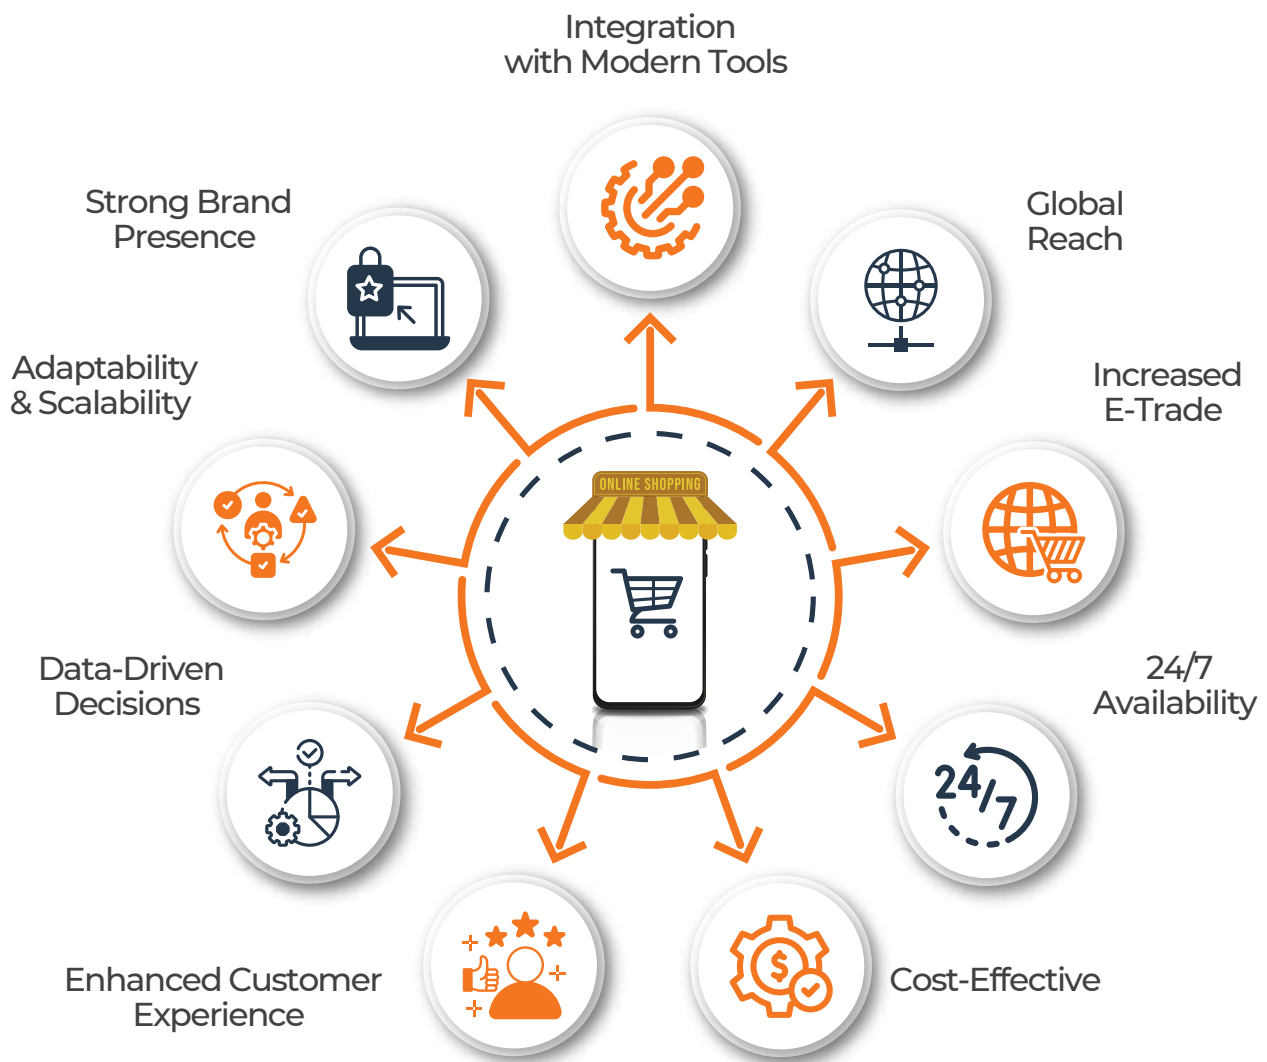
Integration with Modern Tools

Strong Brand Presence

Global Reach

Adaptability & Scalability

Increased E-Trade

ONLINE SHOPPING

Data-Driven Decisions

24/7 Availability

24/7

Enhanced Customer Experience

Cost-Effective